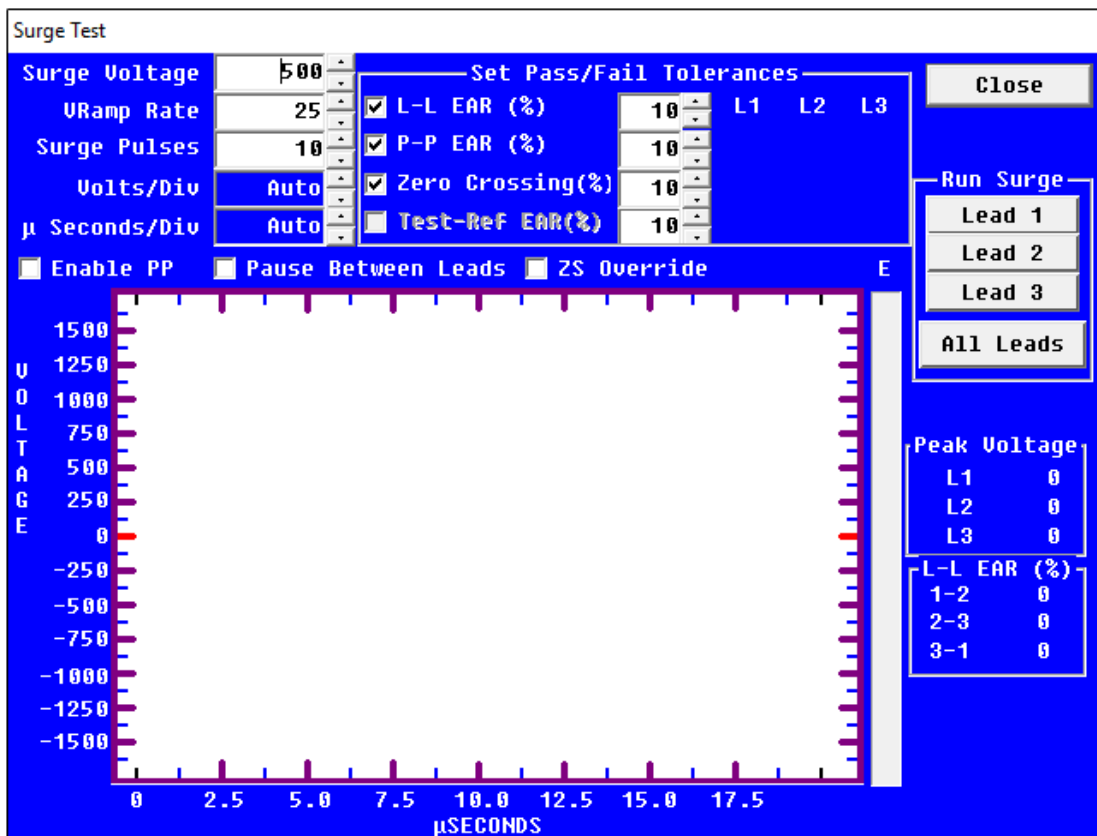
Surge Test

Surge Voltage 500
VRamp Rate 25
Surge Pulses 10
Volts/Div Auto
μ Seconds/Div Auto

Set Pass/Fail Tolerances
☑ L-L EAR (%) 10
☑ P-P EAR (%) 10
☑ Zero Crossing(%) 10
☐ Test-Ref EAR(%) 10
L1 L2 L3

Close

Run Surge
Lead 1
Lead 2
Lead 3
All Leads

☐ Enable PP ☐ Pause Between Leads ☐ ZS Override

E

VOLTAGE
1500
1250
1000
750
500
250
0
-250
-500
-750
-1000
-1250
-1500

0 2.5 5.0 7.5 10.0 12.5 15.0 17.5
μSECONDS

Peak Voltage
L1 0
L2 0
L3 0

L-L EAR (%)
1-2 0
2-3 0
3-1 0